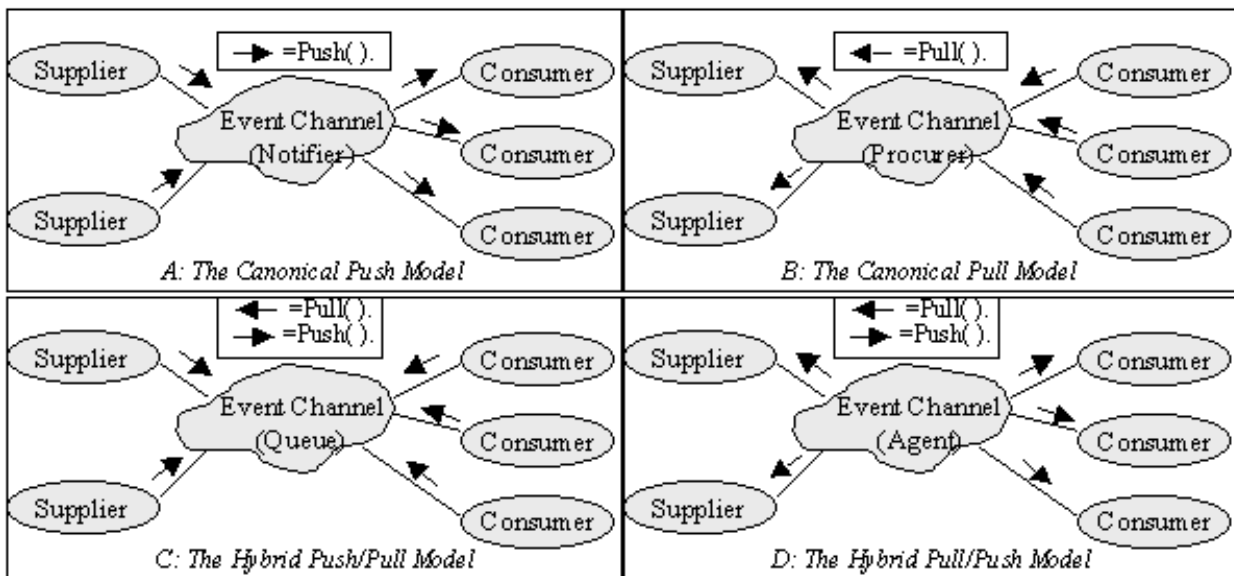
=Push( ).

Supplier

Supplier

Event Channel (Notifier)

Consumer

Consumer

Consumer

A: The Canonical Push Model

=Pull( ).

Supplier

Supplier

Event Channel (Procurer)

Consumer

Consumer

Consumer

B: The Canonical Pull Model

=Pull( ).
=Push( ).

Supplier

Supplier

Event Channel (Queue)

Consumer

Consumer

Consumer

C: The Hybrid Push/Pull Model

=Pull( ).
=Push( ).

Supplier

Supplier

Event Channel (Agent)

Consumer

Consumer

Consumer

D: The Hybrid Pull/Push Model